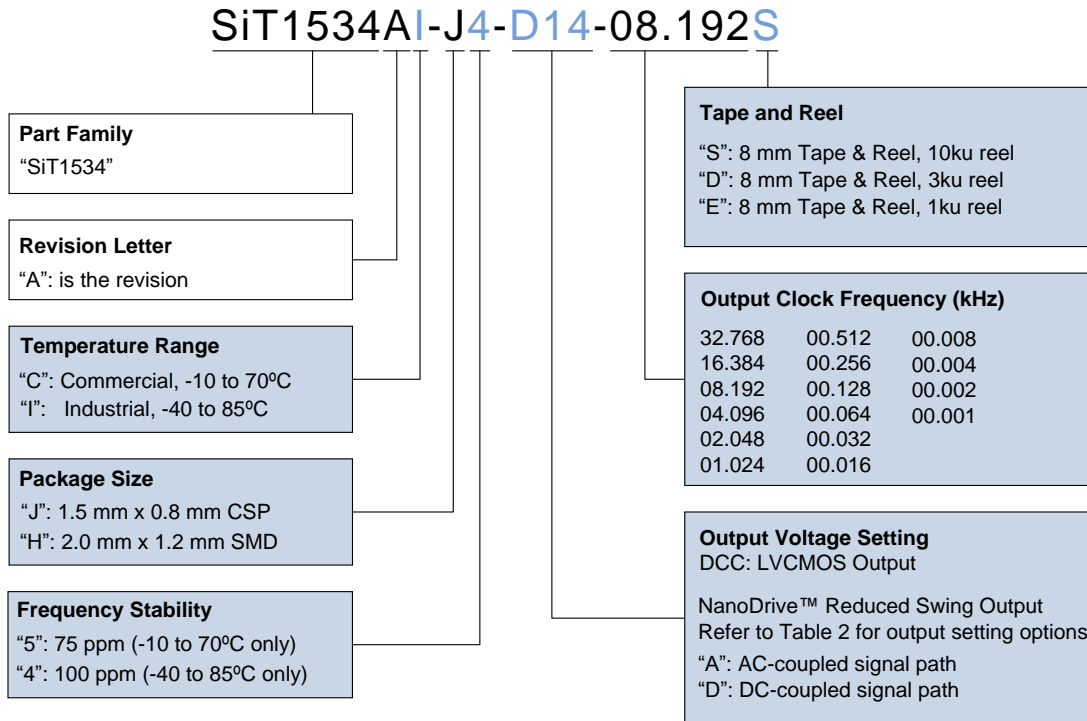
SiT1534AI-J4-D14-08.192S

Part Family
"SiT1534"

Revision Letter
"A": is the revision

Temperature Range
"C": Commercial, -10 to 70ºC
"I": Industrial, -40 to 85ºC

Package Size
"J": 1.5 mm x 0.8 mm CSP
"H": 2.0 mm x 1.2 mm SMD

Frequency Stability
"5": 75 ppm (-10 to 70ºC only)
"4": 100 ppm (-40 to 85ºC only)

Tape and Reel
"S": 8 mm Tape & Reel, 10ku reel
"D": 8 mm Tape & Reel, 3ku reel
"E": 8 mm Tape & Reel, 1ku reel

Output Clock Frequency (kHz)

| | | |
|---|---|---|
| 32.768 | 00.512 | 00.008 |
| 16.384 | 00.256 | 00.004 |
| 08.192 | 00.128 | 00.002 |
| 04.096 | 00.064 | 00.001 |
| 02.048 | 00.032 | |
| 01.024 | 00.016 | |

Output Voltage Setting
DCC: LVCMOS Output

NanoDrive™ Reduced Swing Output
Refer to Table 2 for output setting options
"A": AC-coupled signal path
"D": DC-coupled signal path